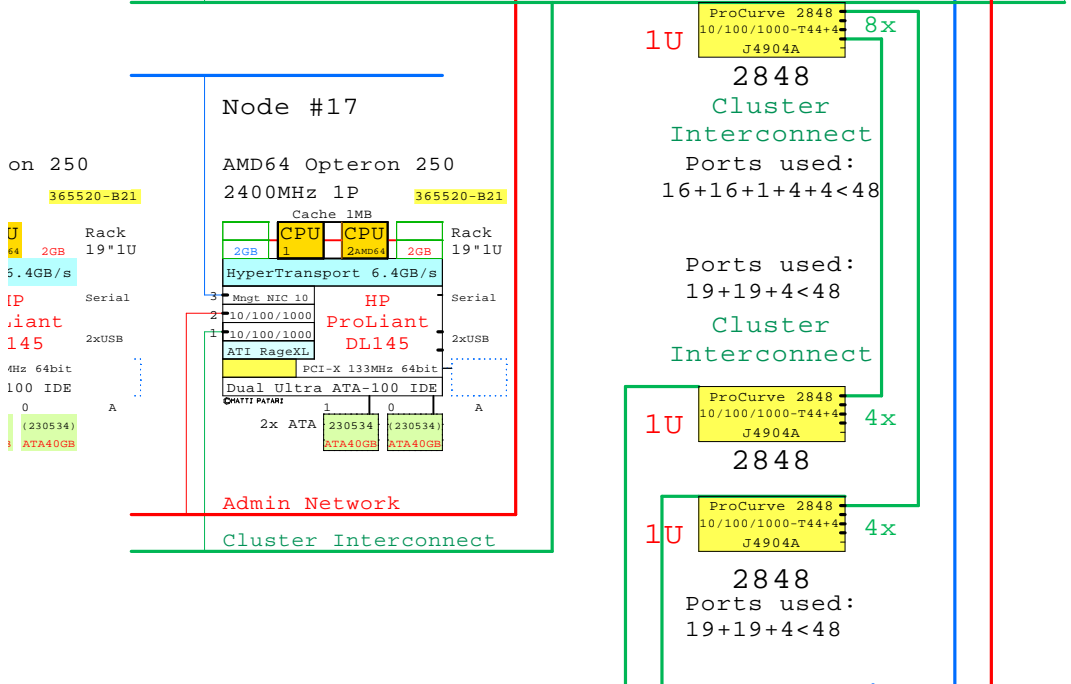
on 250

365520-B21

U
64 2GB
5.4GB/s

HP
Liant
145

MHz 64bit
100 IDE

0 A

(230534)
ATA40GB

Rack
19"1U

Serial

2xUSB

Node #17

AMD64 Opteron 250
2400MHz 1P

365520-B21

Cache 1MB

2GB CPU 1 CPU 2AMD64 2GB

Rack
19"1U

HyperTransport 6.4GB/s

3 Mngt NIC 10
2 10/100/1000
1 10/100/1000
ATI RageXL

HP
ProLiant
DL145

Serial

2xUSB

PCI-X 133MHz 64bit

Dual Ultra ATA-100 IDE

©MATTI PATARI

1 0 A

2x ATA (230534) ATA40GB (230534) ATA40GB

Admin Network

Cluster Interconnect

1U
ProCurve 2848
10/100/1000-T44+4
J4904A
8x

2848
Cluster
Interconnect
Ports used:
16+16+1+4+4<48

Ports used:
19+19+4<48
Cluster
Interconnect

1U
ProCurve 2848
10/100/1000-T44+4
J4904A
4x

2848

1U
ProCurve 2848
10/100/1000-T44+4
J4904A
4x

2848
Ports used:
19+19+4<48